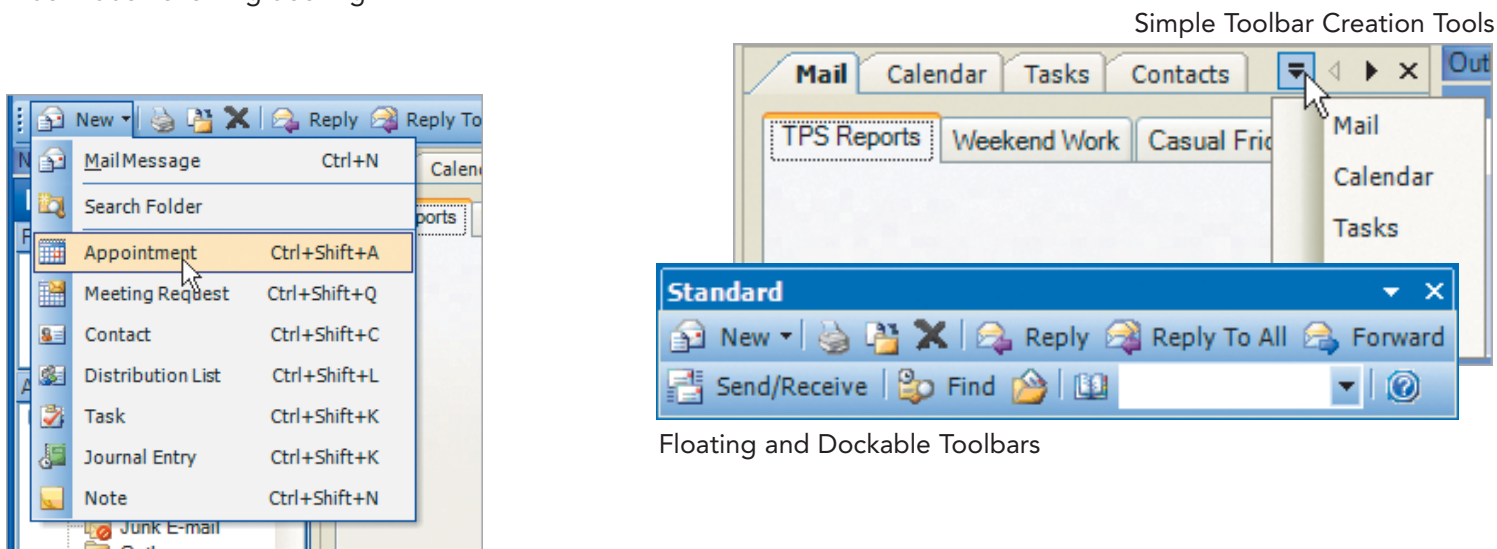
Simple Toolbar Creation Tools

New Reply Reply To

Calen

ports

Mail Message Ctrl+N

Search Folder

Appointment Ctrl+Shift+A

Meeting Request Ctrl+Shift+Q

Contact Ctrl+Shift+C

Distribution List Ctrl+Shift+L

Task Ctrl+Shift+K

Journal Entry Ctrl+Shift+K

Note Ctrl+Shift+N

Junk E-mail

Mail Calendar Tasks Contacts

Out

TPS Reports Weekend Work Casual Fri

Mail

Calendar

Tasks

Standard

New Reply Reply To All Forward

Send/Receive Find

Floating and Dockable Toolbars